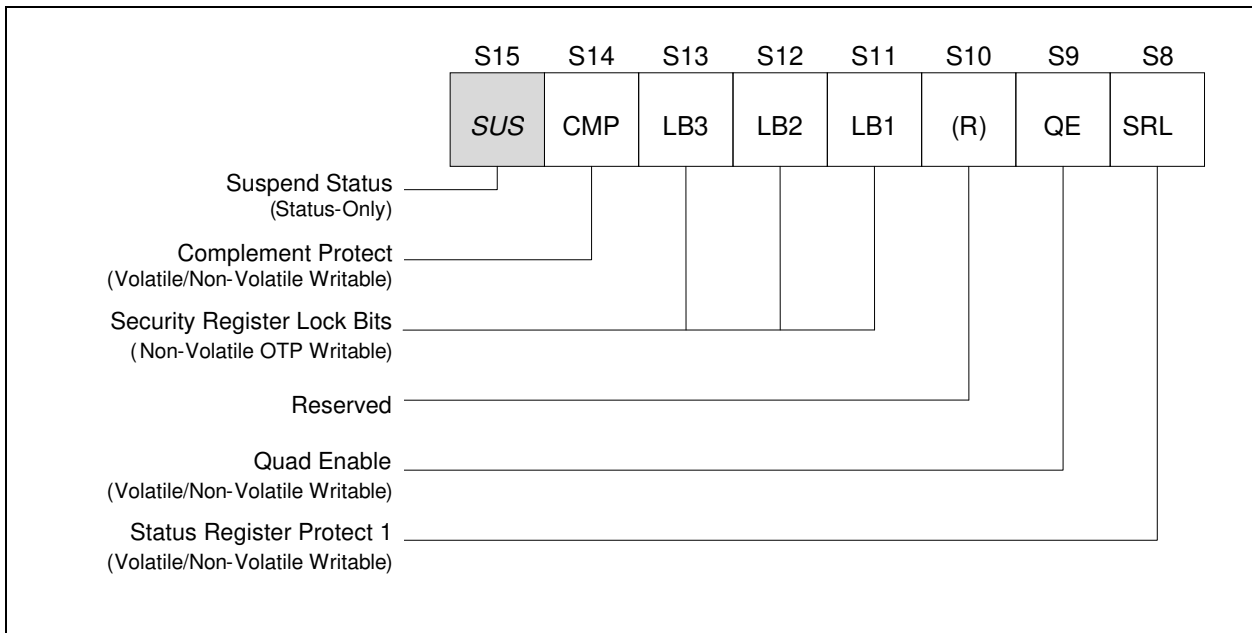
| S15 | S14 | S13 | S12 | S11 | S10 | S9 | S8 |
|---|---|---|---|---|---|---|---|
| SUS | CMP | LB3 | LB2 | LB1 | (R) | QE | SRL |

Suspend Status
(Status-Only)

Complement Protect
(Volatile/Non-Volatile Writable)

Security Register Lock Bits
( Non-Volatile OTP Writable)

Reserved

Quad Enable
(Volatile/Non-Volatile Writable)

Status Register Protect 1
(Volatile/Non-Volatile Writable)